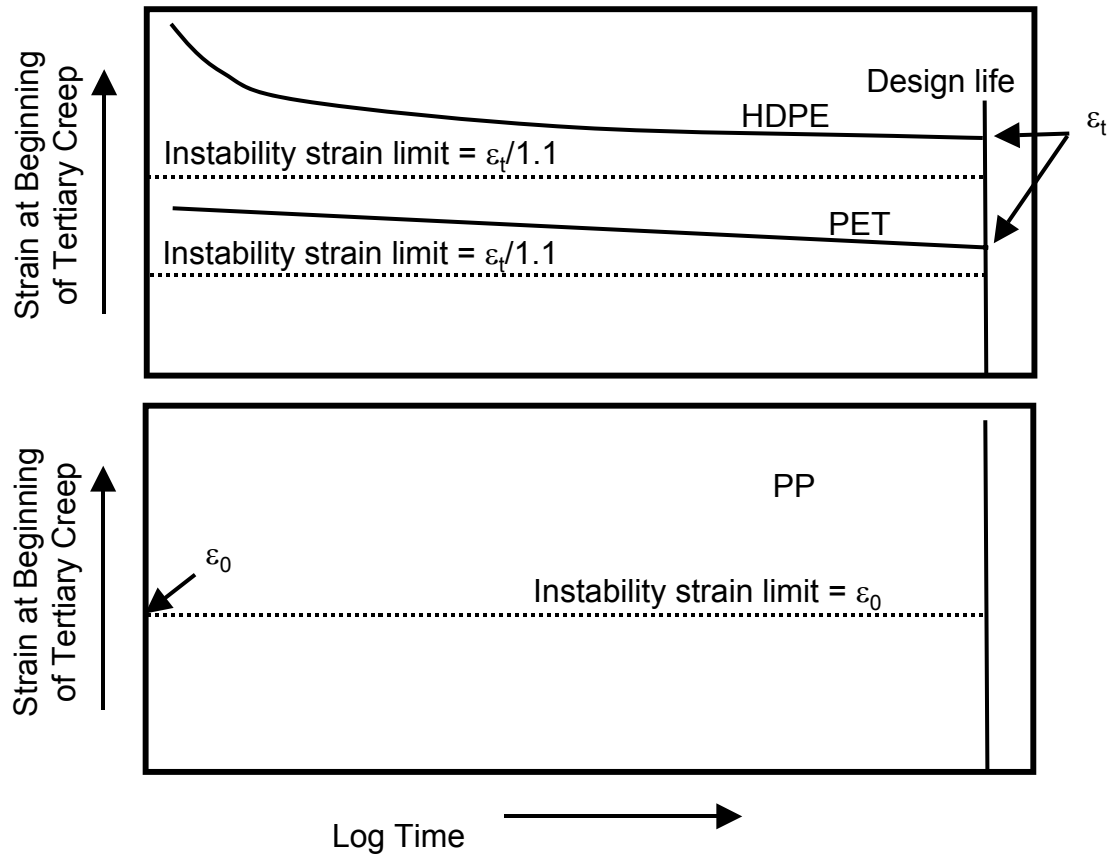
Strain at Beginning of Tertiary Creep

Design life

HDPE

$\varepsilon_t$

Instability strain limit = $\varepsilon_t/1.1$

PET

Instability strain limit = $\varepsilon_t/1.1$

Strain at Beginning of Tertiary Creep

PP

$\varepsilon_0$

Instability strain limit = $\varepsilon_0$

Log Time